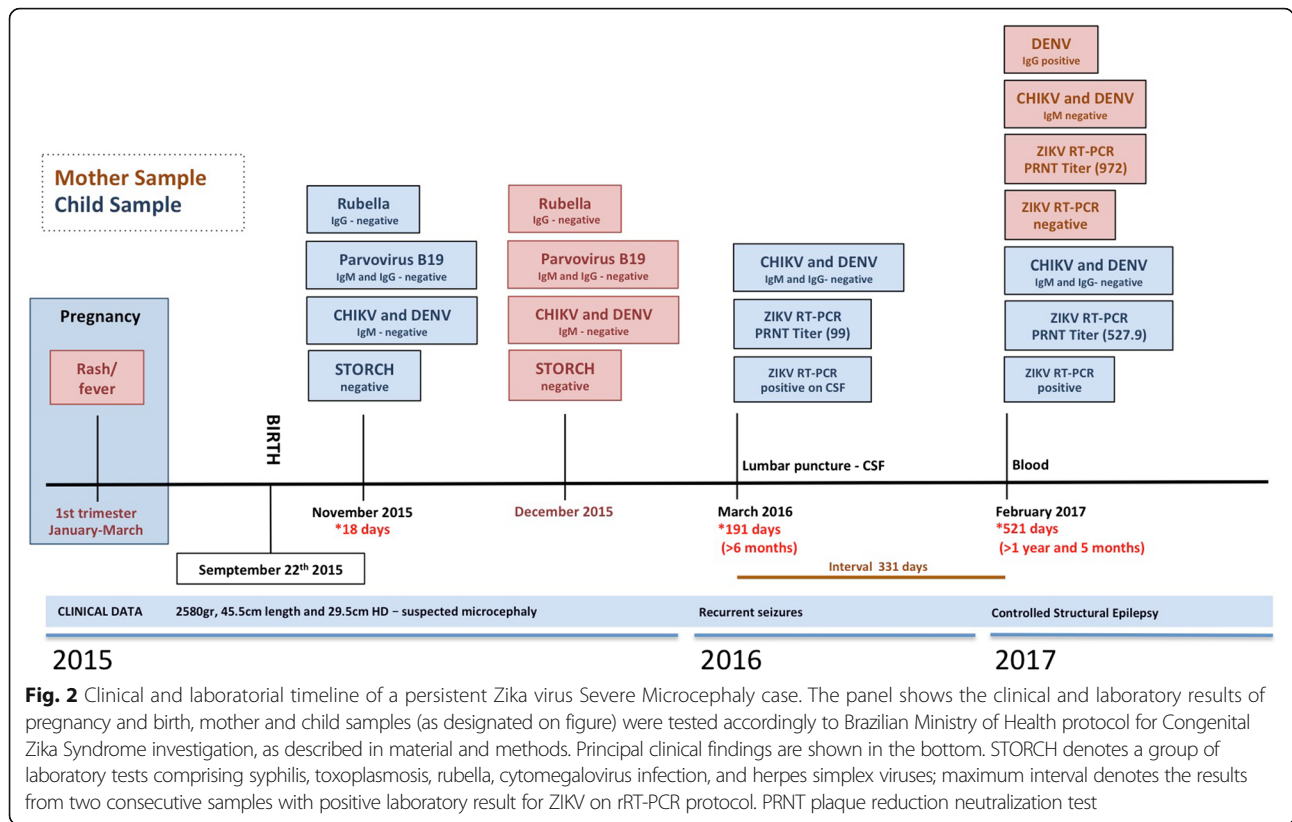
Mother Sample
Child Sample

Pregnancy

Rash/ fever

1st trimester
January-March

BIRTH

September 22$^{th}$ 2015

Rubella
IgG - negative

Parvovirus B19
IgM and IgG - negative

CHIKV and DENV
IgM - negative

STORCH
negative

November 2015
*18 days

Rubella
IgG - negative

Parvovirus B19
IgM and IgG - negative

CHIKV and DENV
IgM - negative

STORCH
negative

December 2015

CHIKV and DENV
IgM and IgG- negative

ZIKV RT-PCR
PRNT Titer (99)

ZIKV RT-PCR
positive on CSF

Lumbar puncture - CSF

March 2016
*191 days
(>6 months)

Interval 331 days

DENV
IgG positive

CHIKV and DENV
IgM negative

ZIKV RT-PCR
PRNT Titer (972)

ZIKV RT-PCR
negative

CHIKV and DENV
IgM and IgG- negative

ZIKV RT-PCR
PRNT Titer (527.9)

ZIKV RT-PCR
positive

Blood

February 2017
*521 days
(>1 year and 5 months)

CLINICAL DATA 2580gr, 45.5cm length and 29.5cm HD – suspected microcephaly Recurrent seizures Controlled Structural Epilepsy

2015 2016 2017

**Fig. 2** Clinical and laboratorial timeline of a persistent Zika virus Severe Microcephaly case. The panel shows the clinical and laboratory results of pregnancy and birth, mother and child samples (as designated on figure) were tested accordingly to Brazilian Ministry of Health protocol for Congenital Zika Syndrome investigation, as described in material and methods. Principal clinical findings are shown in the bottom. STORCH denotes a group of laboratory tests comprising syphilis, toxoplasmosis, rubella, cytomegalovirus infection, and herpes simplex viruses; maximum interval denotes the results from two consecutive samples with positive laboratory result for ZIKV on rRT-PCR protocol. PRNT plaque reduction neutralization test